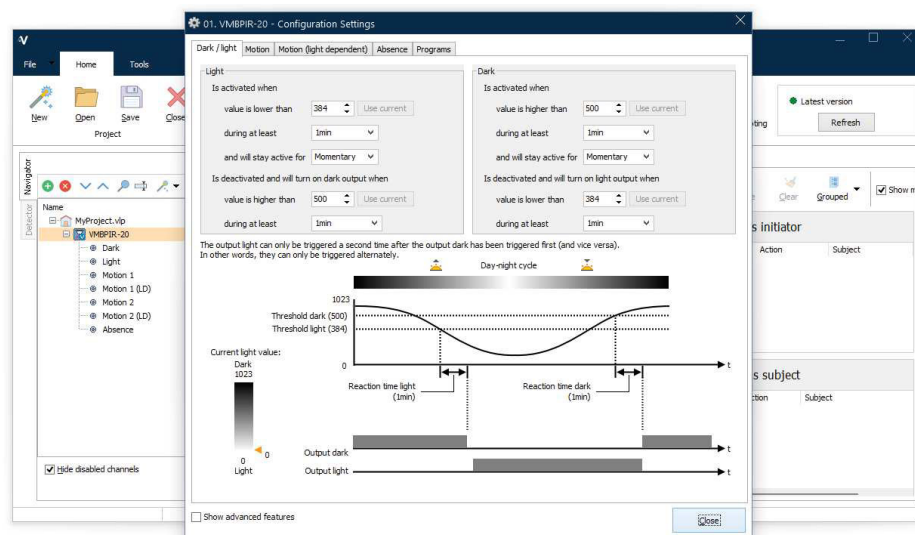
V
File Home Tools
New Open Save Close
Project
Navigator
Detector
Name
MyProject.vlp
VMBPIR-20
Dark
Light
Motion 1
Motion 1 (LD)
Motion 2
Motion 2 (LD)
Absence
Hide disabled channels

01. VMBPIR-20 - Configuration Settings
Dark / light | Motion | Motion (light dependent) | Absence | Programs

Light
Is activated when
value is lower than 384 Use current
during at least 1min
and will stay active for Momentary
Is deactivated and will turn on dark output when
value is higher than 500 Use current
during at least 1min

Dark
Is activated when
value is higher than 500 Use current
during at least 1min
and will stay active for Momentary
Is deactivated and will turn on light output when
value is lower than 384 Use current
during at least 1min

The output light can only be triggered a second time after the output dark has been triggered first (and vice versa).
In other words, they can only be triggered alternately.

Day-night cycle
1023
Threshold dark (500)
Threshold light (384)
0
t
Current light value:
Dark
1023
0
Light
0
Reaction time light (1min)
Reaction time dark (1min)
Output dark
Output light
t
t

Show advanced features
Close

Latest version
Refresh
ting
Clear
Grouped
Show m
s initiator
Action Subject
s subject
ction Subject